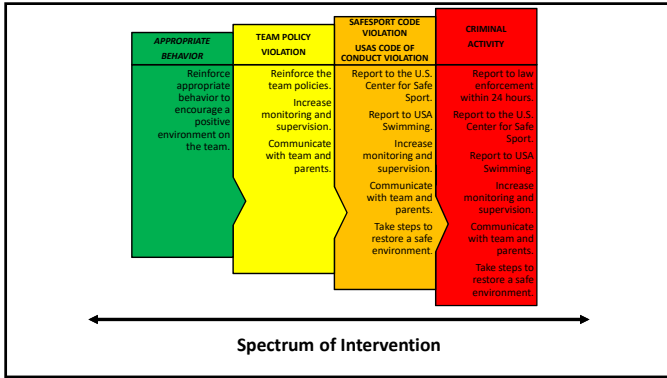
APPROPRIATE BEHAVIOR

Reinforce appropriate behavior to encourage a positive environment on the team.

TEAM POLICY VIOLATION

Reinforce the team policies.

Increase monitoring and supervision.

Communicate with team and parents.

SAFESPORT CODE VIOLATION
USAS CODE OF CONDUCT VIOLATION

Report to the U.S. Center for Safe Sport.

Report to USA Swimming.

Increase monitoring and supervision.

Communicate with team and parents.

Take steps to restore a safe environment.

CRIMINAL ACTIVITY

Report to law enforcement within 24 hours.

Report to the U.S. Center for Safe Sport.

Report to USA Swimming.

Increase monitoring and supervision.

Communicate with team and parents.

Take steps to restore a safe environment.

Spectrum of Intervention